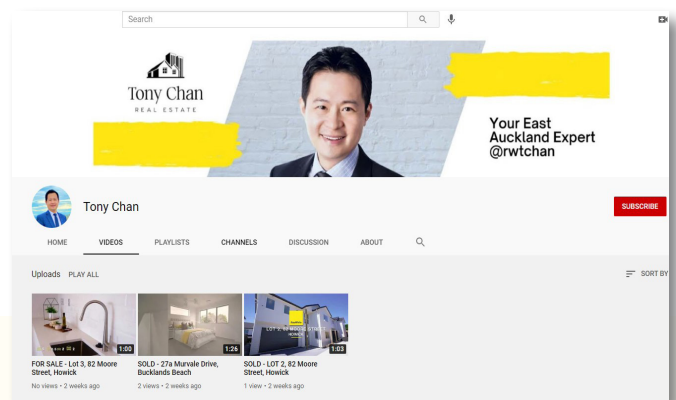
Search

Tony Chan
REAL ESTATE

Your East Auckland Expert @rwtchan

Tony Chan

SUBSCRIBE

HOME VIDEOS PLAYLISTS CHANNELS DISCUSSION ABOUT

Uploads PLAY ALL

SORT BY

1:00
FOR SALE - Lot 3, 82 Moore Street, Howick
No views • 2 weeks ago

1:26
SOLD - 27a Murvale Drive, Bucklands Beach
2 views • 2 weeks ago

LOT 2, 82 MOORE STREET
1:03
SOLD - LOT 2, 82 Moore Street, Howick
1 view • 2 weeks ago